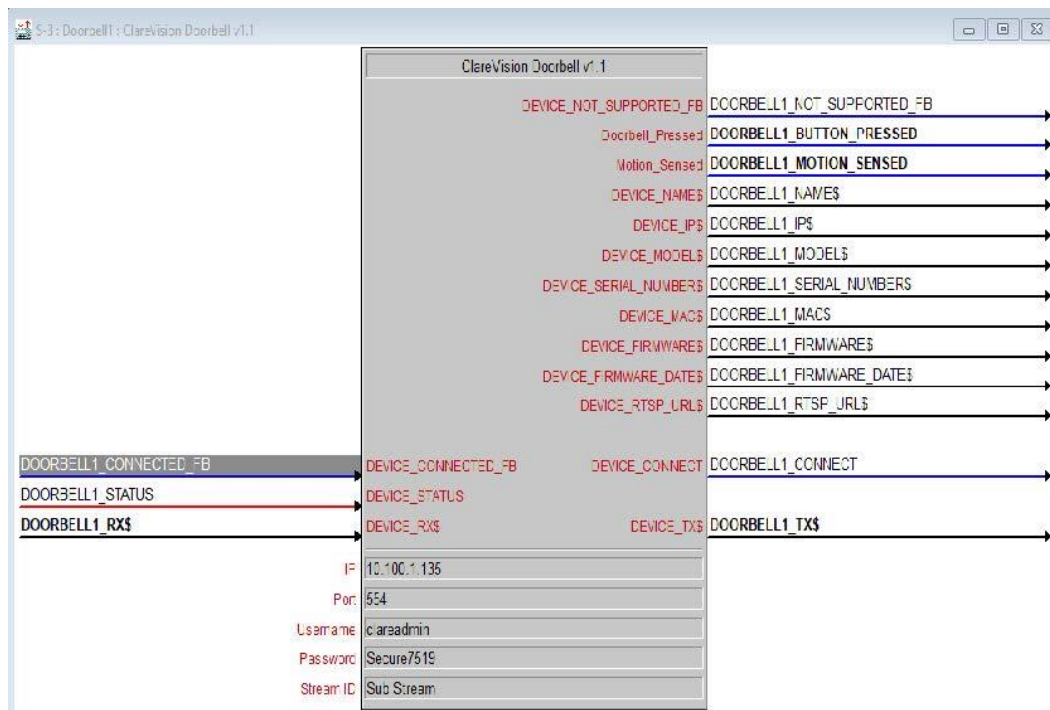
S-3 : Doorbell1 : ClareVision Doorbell v1.1

ClareVision Doorbell v1.1

DEVICE_NOT_SUPPORTED_FB DOORBELL1_NOT_SUPPORTED_FB
Doorbell_Pressed DOORBELL1_BUTTON_PRESSED
Motion_Sensed DOORBELL1_MOTION_SENSED
DEVICE_NAME$ DOORBELL1_NAME$
DEVICE_IP$ DOORBELL1_IP$
DEVICE_MODEL$ DOORBELL1_MODEL$
DEVICE_SERIAL_NUMBER$ DOORBELL1_SERIAL_NUMBER$
DEVICE_MAC$ DOORBELL1_MAC$
DEVICE_FIRMWARE$ DOORBELL1_FIRMWARE$
DEVICE_FIRMWARE_DATE$ DOORBELL1_FIRMWARE_DATE$
DEVICE_RTSP_URL$ DOORBELL1_RTSP_URL$

DOORBELL1_CONNECTED_FB DEVICE_CONNECTED_FB DEVICE_CONNECT DOORBELL1_CONNECT
DOORBELL1_STATUS DEVICE_STATUS
DOORBELL1_RX$ DEVICE_RX$ DEVICE_TX$ DOORBELL1_TX$

IP 10.100.1.135
Port 554
Username clareadmin
Password Secure7519
Stream ID Sub Stream